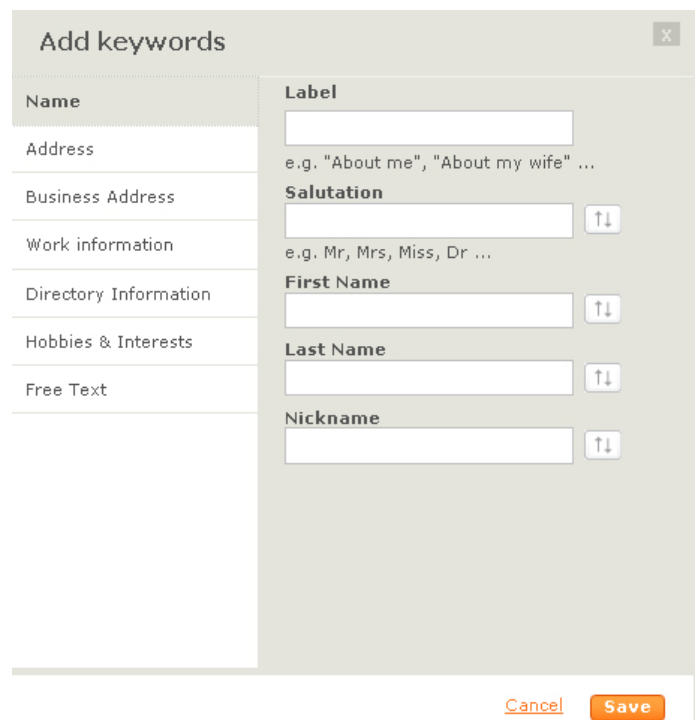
Add keywords

x

Name

Address

Business Address

Work information

Directory Information

Hobbies & Interests

Free Text

Label

e.g. "About me", "About my wife" ...

Salutation

↑↓

e.g. Mr, Mrs, Miss, Dr ...

First Name

↑↓

Last Name

↑↓

Nickname

↑↓

Cancel

Save